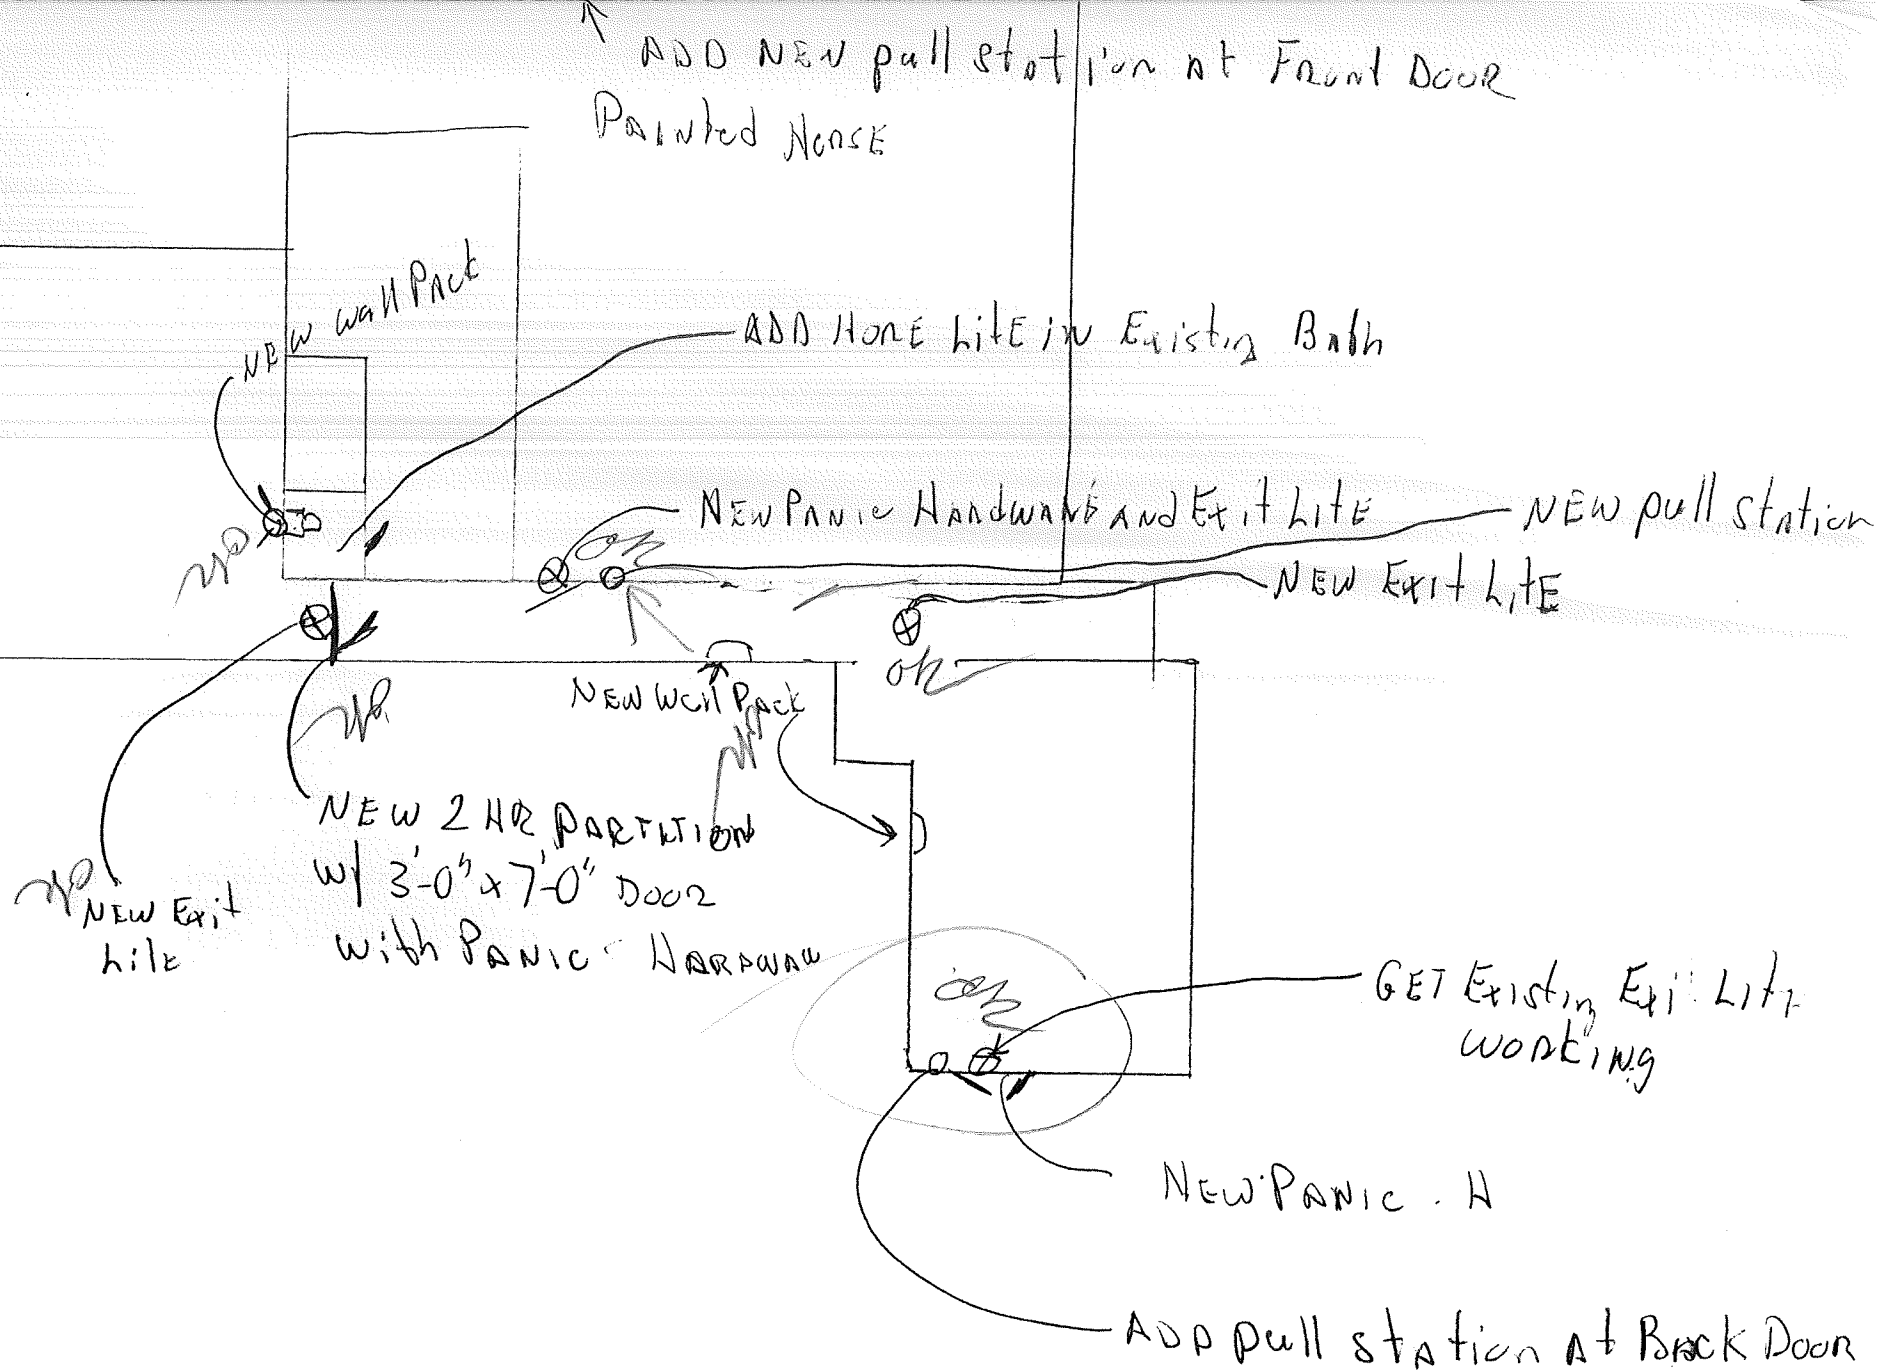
ADD NEW pull station at Front Door

Painted Horse

NEW wall Pack

ADD Horn Lite in Existing Bath

NEW Panic Hardware and Exit Lite

NEW pull station

ok

NEW Exit Lite

ok

NEW wall Pack

NEW 2 HR PARTITION w/ 3'-0" x 7'-0" Door with Panic Hardware

NEW Exit Lite

ok

GET Existing Exit Lite working

NEW Panic H

ADD pull station at Back Door